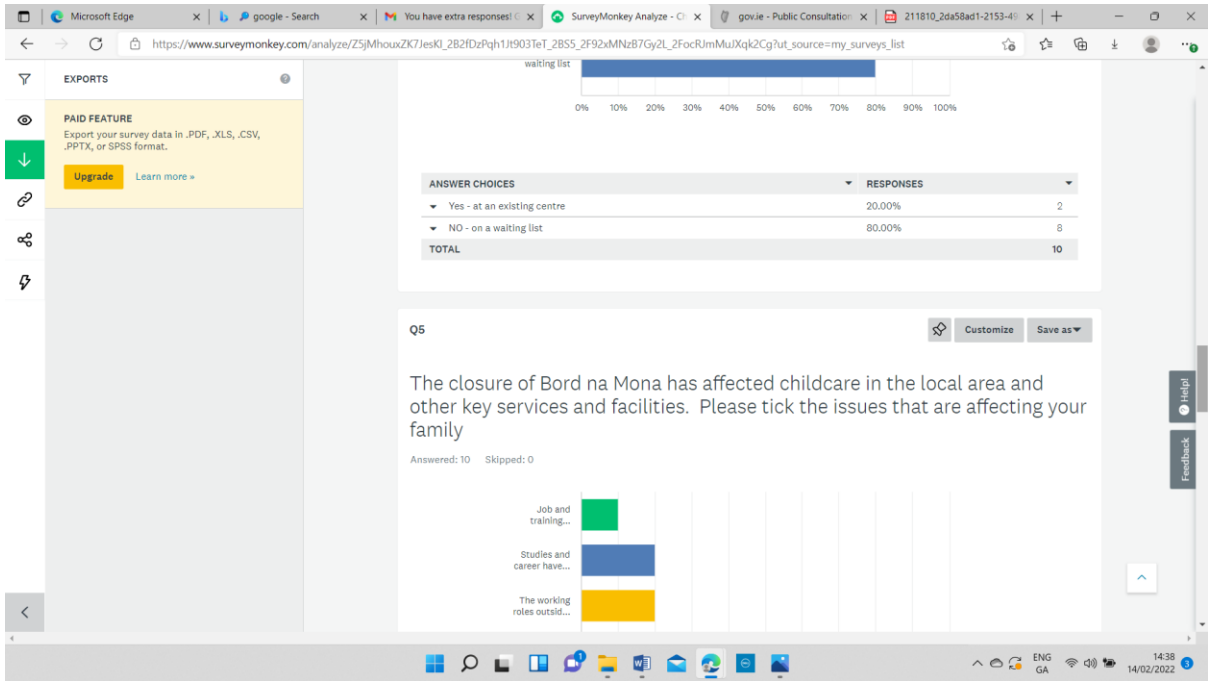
Microsoft Edge | google - Search | You have extra responses! | SurveyMonkey Analyze - C | gov.ie - Public Consultation | 211810_2da58ad1-2153-4

https://www.surveymonkey.com/analyze/Z5jMhouxZK7JesKl_2B2fDzPqh1Jt903TeT_2BS5_2F92xMNzB7Gy2L_2FocRJmMuJXqk2Cg?ut_source=my_surveys_list

EXPORTS

PAID FEATURE
Export your survey data in .PDF, .XLS, .CSV, .PPTX, or SPSS format.

Upgrade Learn more »

waiting list

0% 10% 20% 30% 40% 50% 60% 70% 80% 90% 100%

| ANSWER CHOICES | RESPONSES | |
|---|---|---|
| Yes - at an existing centre | 20.00% | 2 |
| NO - on a waiting list | 80.00% | 8 |
| TOTAL | | 10 |

Q5

Customize Save as

The closure of Bord na Mona has affected childcare in the local area and other key services and facilities. Please tick the issues that are affecting your family

Answered: 10 Skipped: 0

Job and training...

Studies and career have...

The working roles outsid...

Help!

Feedback

ENG GA 14:38 14/02/2022